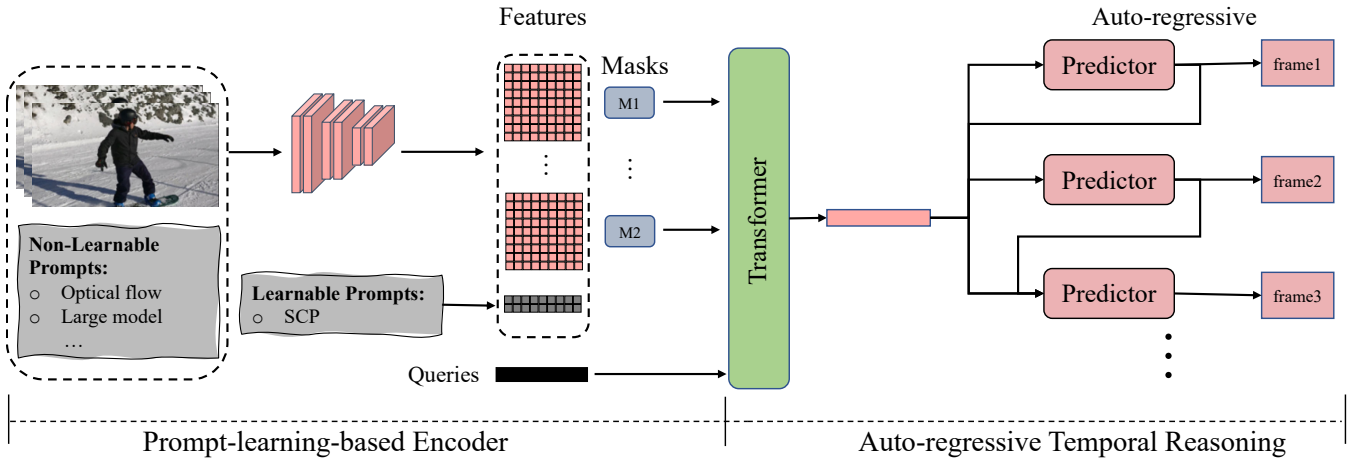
Features

Auto-regressive

Masks

M1

⋮

M2

Non-Learnable Prompts:
○ Optical flow
○ Large model
…

Learnable Prompts:
○ SCP

Queries

Transformer

Predictor

frame1

Predictor

frame2

Predictor

frame3

⋮

Prompt-learning-based Encoder

Auto-regressive Temporal Reasoning